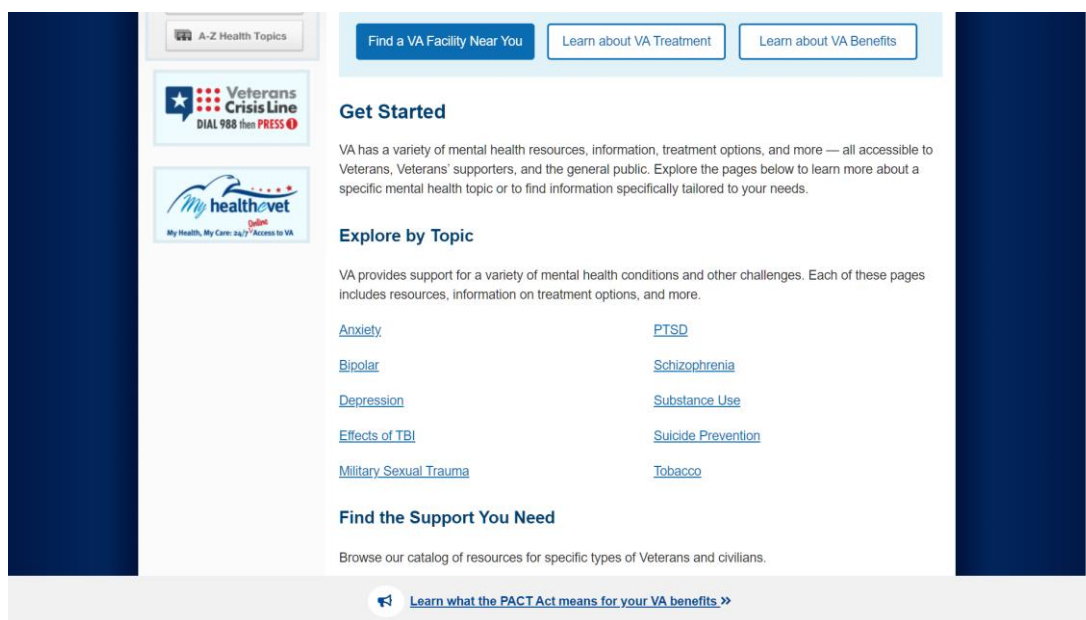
A-Z Health Topics

Veterans Crisis Line DIAL 988 then PRESS 1

My healthevet
My Health, My Care: 24/7 Online Access to VA

Find a VA Facility Near You

Learn about VA Treatment

Learn about VA Benefits

Get Started

VA has a variety of mental health resources, information, treatment options, and more — all accessible to Veterans, Veterans' supporters, and the general public. Explore the pages below to learn more about a specific mental health topic or to find information specifically tailored to your needs.

Explore by Topic

VA provides support for a variety of mental health conditions and other challenges. Each of these pages includes resources, information on treatment options, and more.

Anxiety

Bipolar

Depression

Effects of TBI

Military Sexual Trauma

PTSD

Schizophrenia

Substance Use

Suicide Prevention

Tobacco

Find the Support You Need

Browse our catalog of resources for specific types of Veterans and civilians.

Learn what the PACT Act means for your VA benefits »